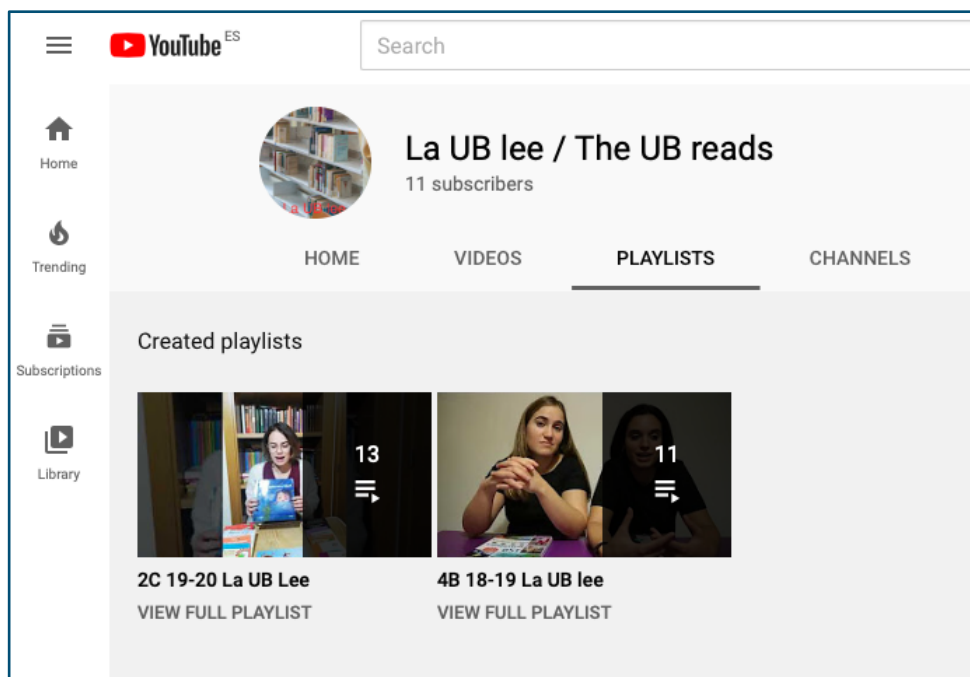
YouTube ES

Search

Home

Trending

Subscriptions

Library

La UB lee / The UB reads
11 subscribers

HOME VIDEOS PLAYLISTS CHANNELS

Created playlists

13

2C 19-20 La UB Lee
VIEW FULL PLAYLIST

11

4B 18-19 La UB lee
VIEW FULL PLAYLIST